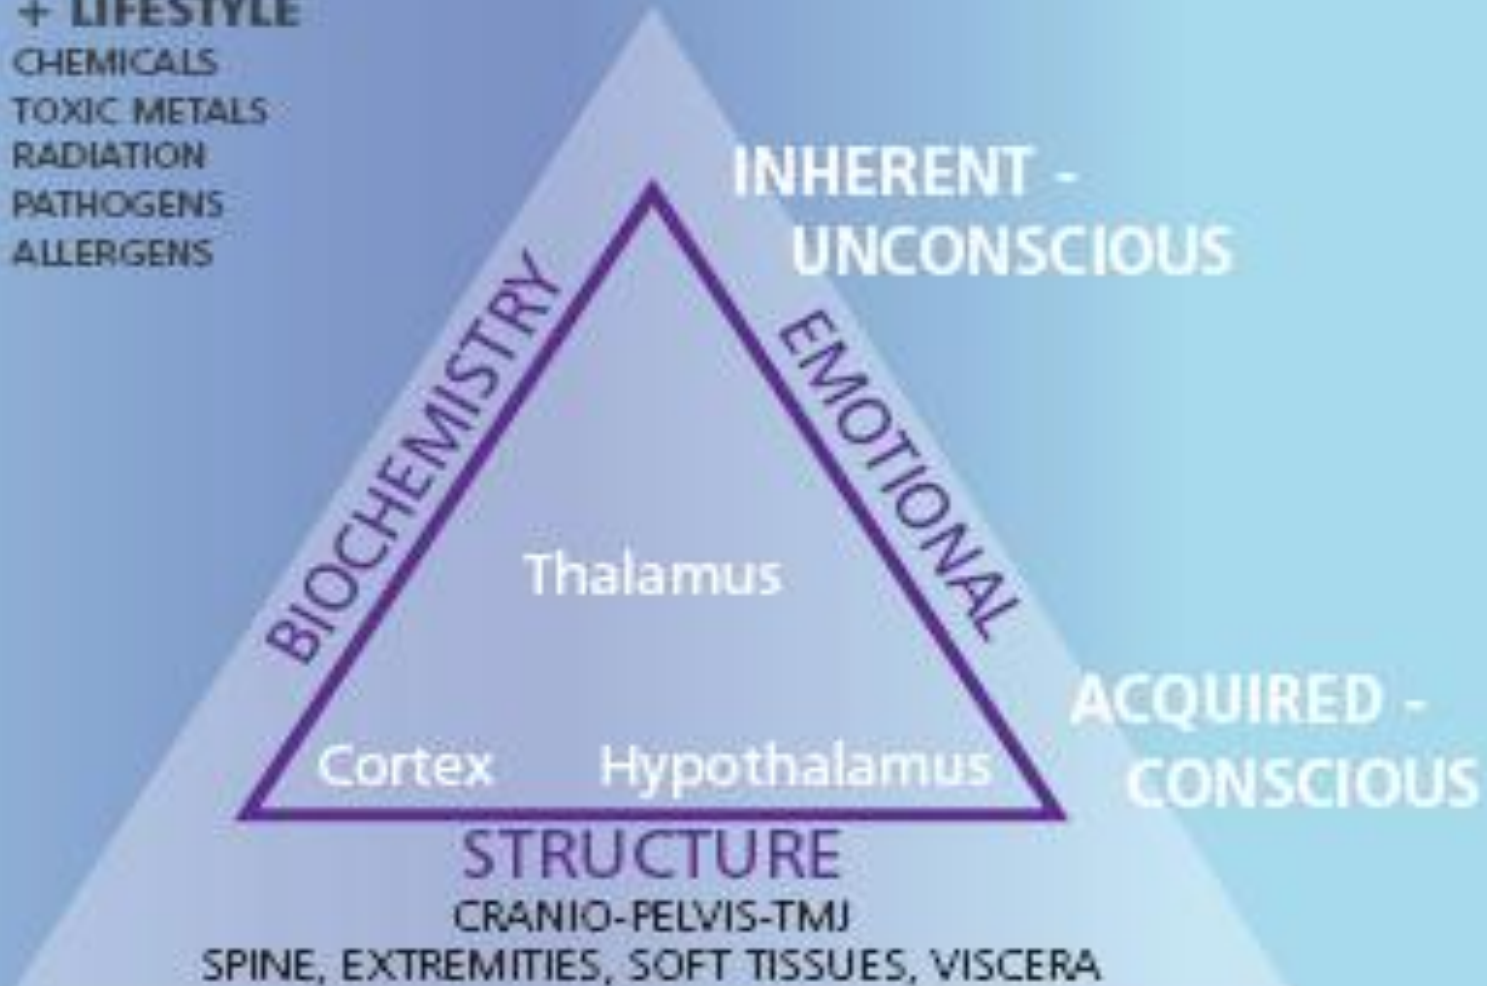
+ LIFESTYLE
CHEMICALS
TOXIC METALS
RADIATION
PATHOGENS
ALLERGENS

INHERENT - UNCONSCIOUS

BIOCHEMISTRY

EMOTIONAL

Thalamus

Cortex

Hypothalamus

ACQUIRED - CONSCIOUS

STRUCTURE
CRANIO-PELVIS-TMJ
SPINE, EXTREMITIES, SOFT TISSUES, VISCERA